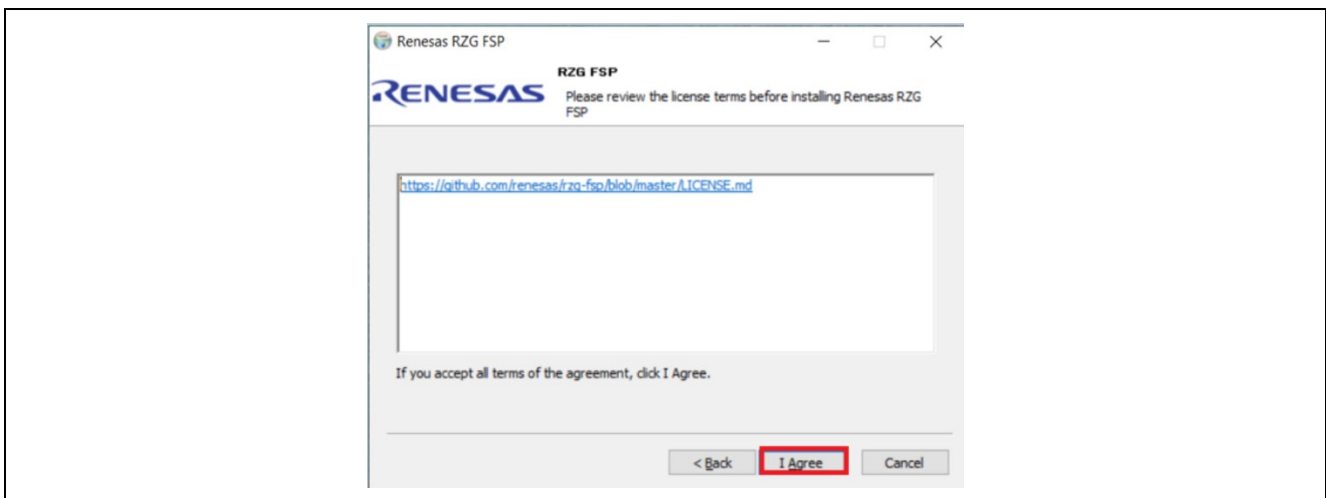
Renesas RZG FSP

RENESAS

RZG FSP

Please review the license terms before installing Renesas RZG FSP

https://github.com/renesas/rzg-fsp/blob/master/LICENSE.md

If you accept all terms of the agreement, click I Agree.

< Back

I Agree

Cancel